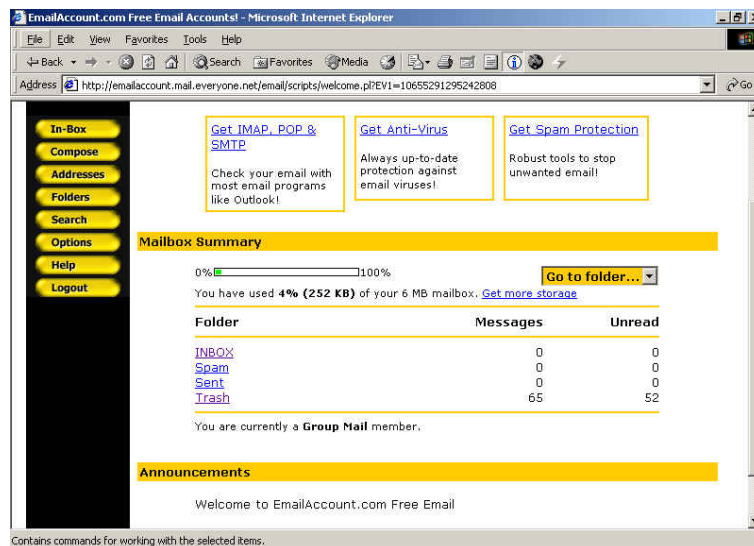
EmailAccount.com Free Email Accounts! - Microsoft Internet Explorer

File Edit View Favorites Tools Help

Back Search Favorites Media

Address http://emailaccount.mail.everyone.net/email/scripts/welcome.pl?EV1=10655291295242808 Go

In-Box
Compose
Addresses
Folders
Search
Options
Help
Logout

Get IMAP, POP & SMTP

Check your email with most email programs like Outlook!

Get Anti-Virus

Always up-to-date protection against email viruses!

Get Spam Protection

Robust tools to stop unwanted email!

Mailbox Summary

0% 100%

Go to folder...

You have used **4% (252 KB)** of your 6 MB mailbox. Get more storage

| Folder | Messages | Unread |
|---|---|---|
| INBOX | 0 | 0 |
| Spam | 0 | 0 |
| Sent | 0 | 0 |
| Trash | 65 | 52 |

You are currently a **Group Mail** member.

Announcements

Welcome to EmailAccount.com Free Email

Contains commands for working with the selected items.